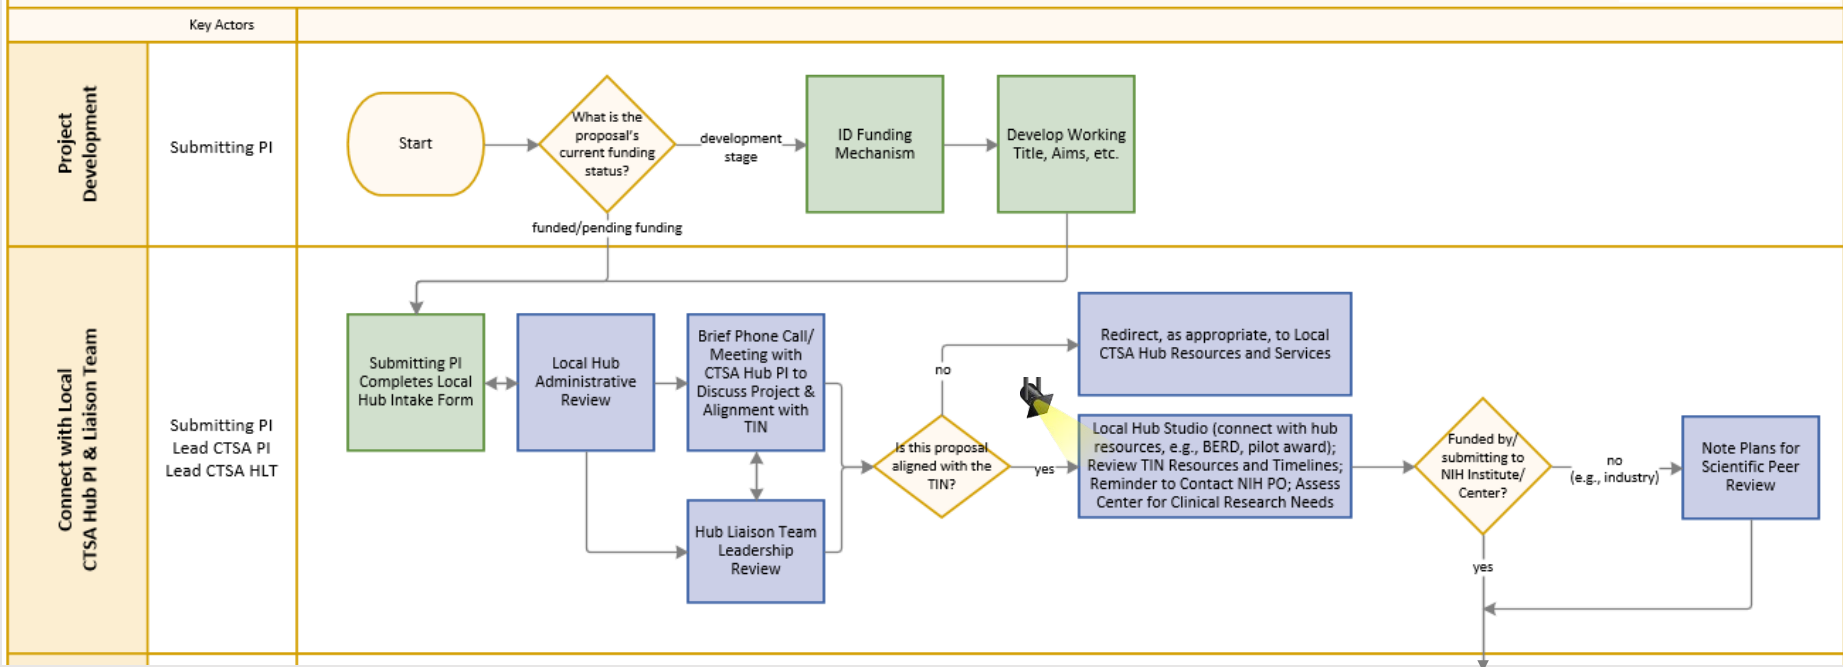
Key Actors

Project Development

Submitting PI

Start

What is the proposal's current funding status?

development stage

ID Funding Mechanism

Develop Working Title, Aims, etc.

funded/pending funding

Connect with Local CTSA Hub PI & Liaison Team

Submitting PI
Lead CTSA PI
Lead CTSA HLT

Submitting PI Completes Local Hub Intake Form

Local Hub Administrative Review

Brief Phone Call/ Meeting with CTSA Hub PI to Discuss Project & Alignment with TIN

Hub Liaison Team Leadership Review

Is this proposal aligned with the TIN?

no

yes

Redirect, as appropriate, to Local CTSA Hub Resources and Services

Local Hub Studio (connect with hub resources, e.g., BERD, pilot award); Review TIN Resources and Timelines; Reminder to Contact NIH PO; Assess Center for Clinical Research Needs

Funded by/ submitting to NIH Institute/ Center?

no (e.g., industry)

yes

Note Plans for Scientific Peer Review